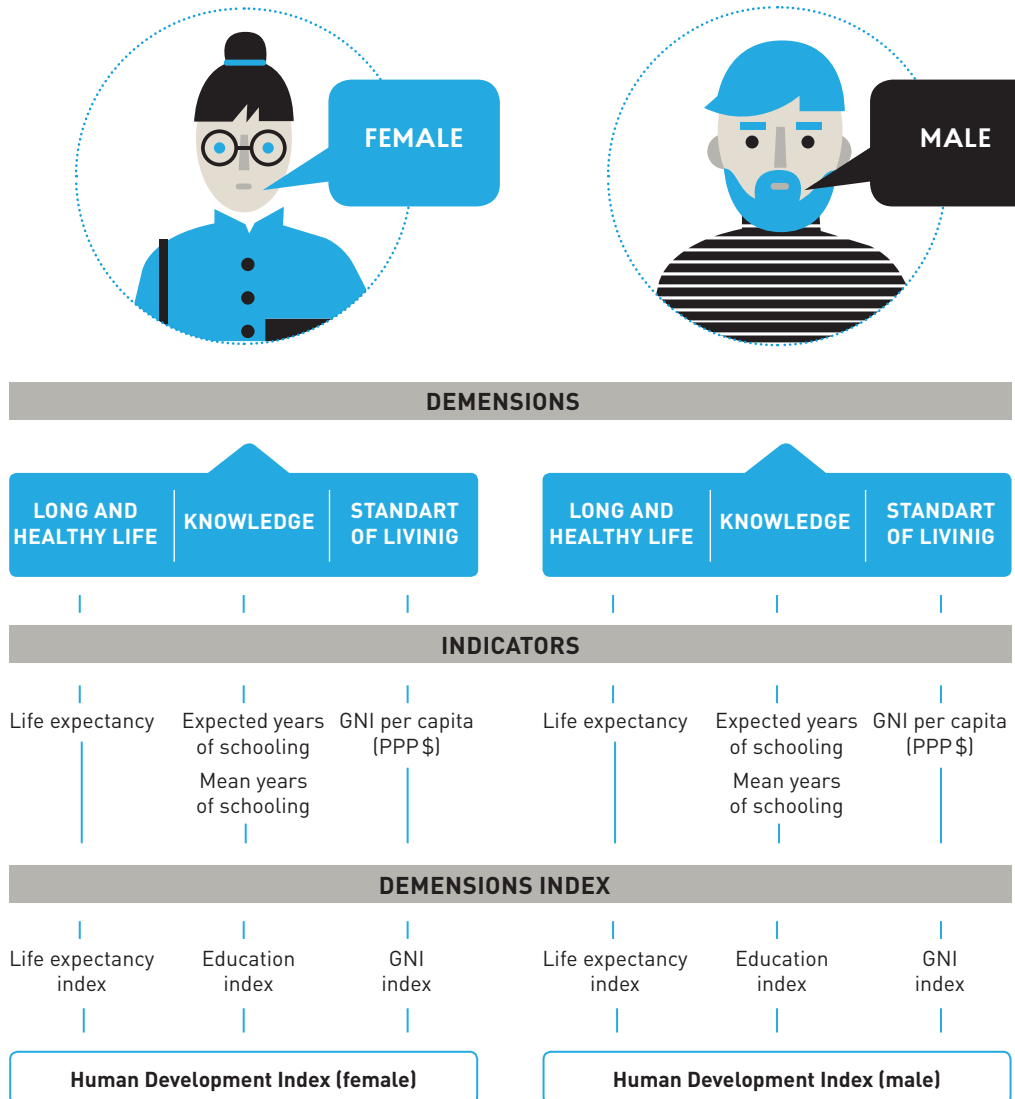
FEMALE

MALE

DEMENSIONS

LONG AND HEALTHY LIFE

KNOWLEDGE

STANDART OF LIVINIG

LONG AND HEALTHY LIFE

KNOWLEDGE

STANDART OF LIVINIG

INDICATORS

Life expectancy

Expected years of schooling

Mean years of schooling

GNI per capita (PPP $)

Life expectancy

Expected years of schooling

Mean years of schooling

GNI per capita (PPP $)

DEMENSIONS INDEX

Life expectancy index

Education index

GNI index

Life expectancy index

Education index

GNI index

Human Development Index (female)

Human Development Index (male)